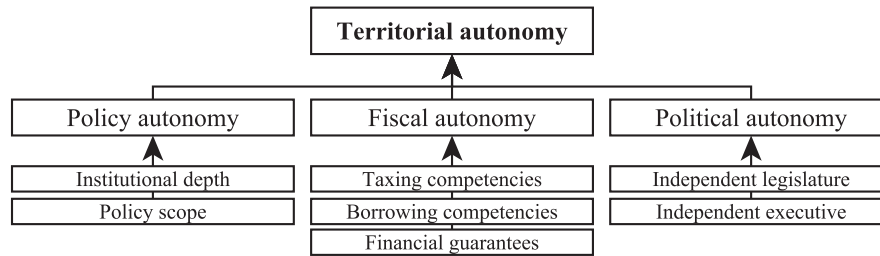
Territorial autonomy

Policy autonomy

Institutional depth

Policy scope

Fiscal autonomy

Taxing competencies

Borrowing competencies

Financial guarantees

Political autonomy

Independent legislature

Independent executive